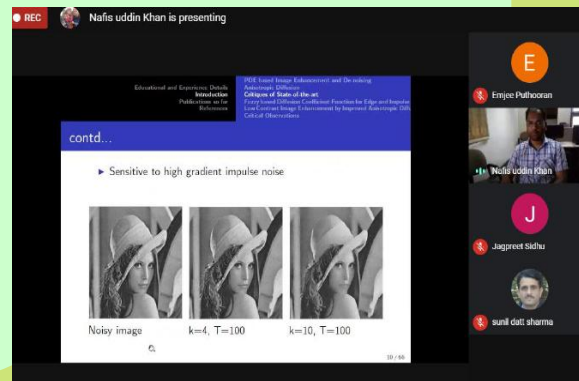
REC
Nafis uddin Khan is presenting

Educational and Experience Details
Introduction
Publications so far
References

PDE based Image Enhancement and De-noising
Anisotropic Diffusion
Critiques of State of the art
Fuzzy based Diffusion Coefficient Function for Edge and Impulse
Low Contrast Image Enhancement by Improved Anisotropic Diffusion
Critical Observations

contd...

▸ Sensitive to high gradient impulse noise

Noisy image
k=4, T=100
k=10, T=100

10 / 66

E
Emjee Puthooran
Nafis uddin Khan
J
Jagpreet Sidhu
sunil datt sharma